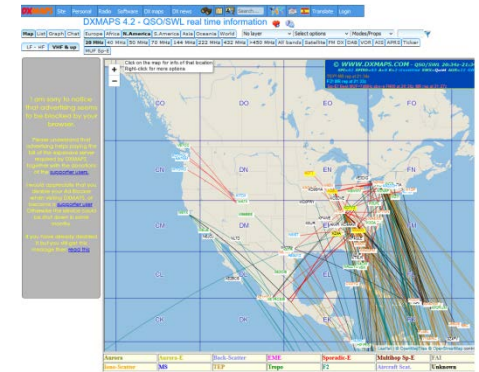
DXMAPS Site Renewal Radio Software DX maps DX news Translate Login

DXMAPS 4.2 - QSO/SWL real time information

Map List Graph Chat

Europe Africa N.America S.America Asia Oceania World

No layer

Select options

Modes/Props

LF - HF VHF & up

28 MHz 40 MHz 50 MHz 70 MHz 144 MHz 222 MHz 432 MHz +450 MHz All bands Satellite FM DX DAB VOR ADS APRS Ticker MUF Sp-E

I am sorry to notice that advertising seems to be blocked by your browser.

Please understand that advertising helps paying the bill of the expensive server required by DXMAPS together with the donations of the supporter users.

I would appreciate that you please your AdBlocker when visiting DXMAPS, or become a supporter user. Otherwise the service could not be able to exist.

If you have already disabled it but you still get this message then read this

Click on the map for info of that location
Right click for more options

www.DXMAPS.COM - QSO/SWL

DO EO FO
CN DN EN FN
CM DM EM
CL DL EL
DK

Aurora | Aurora-E | Back-Scatter | EME | Sporadic-E | Multihop Sp-E | FAI
Iono-Scatter | MS | TEP | Tropo | F2 | Aircraft Scat. | Unknown